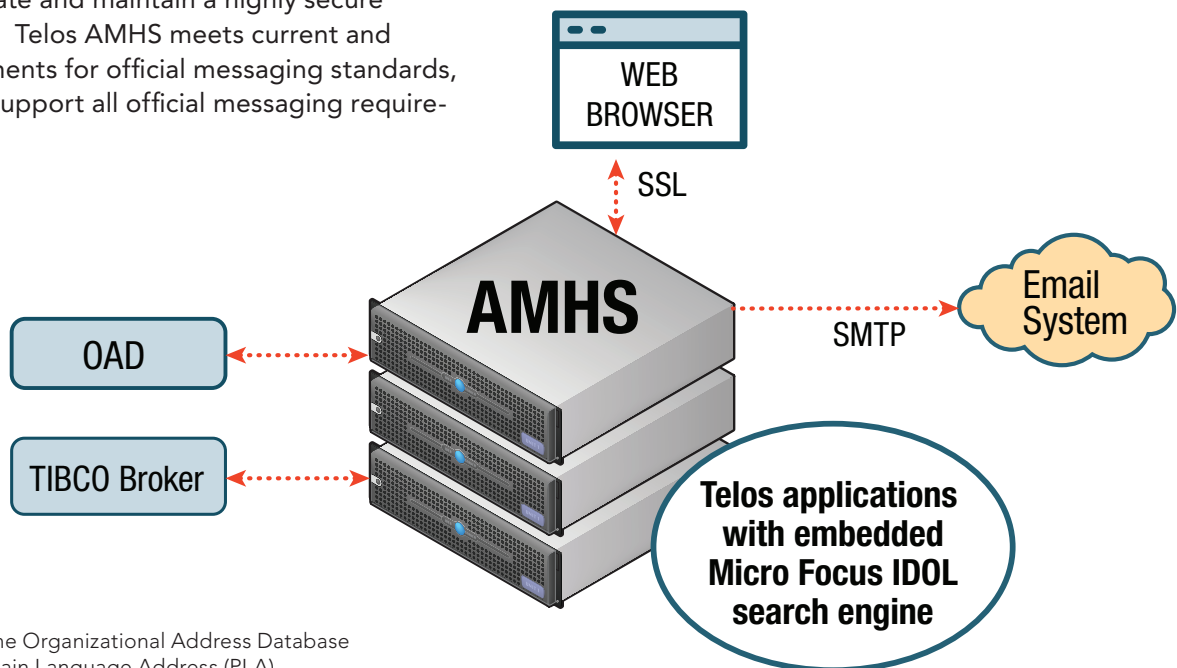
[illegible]ate and maintain a highly secure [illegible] Telos AMHS meets current and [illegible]ments for official messaging standards, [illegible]upport all official messaging require-

WEB BROWSER

SSL

AMHS

Email System

SMTP

OAD

TIBCO Broker

Telos applications with embedded Micro Focus IDOL search engine

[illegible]he Organizational Address Database
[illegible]ain Language Address (PLA)